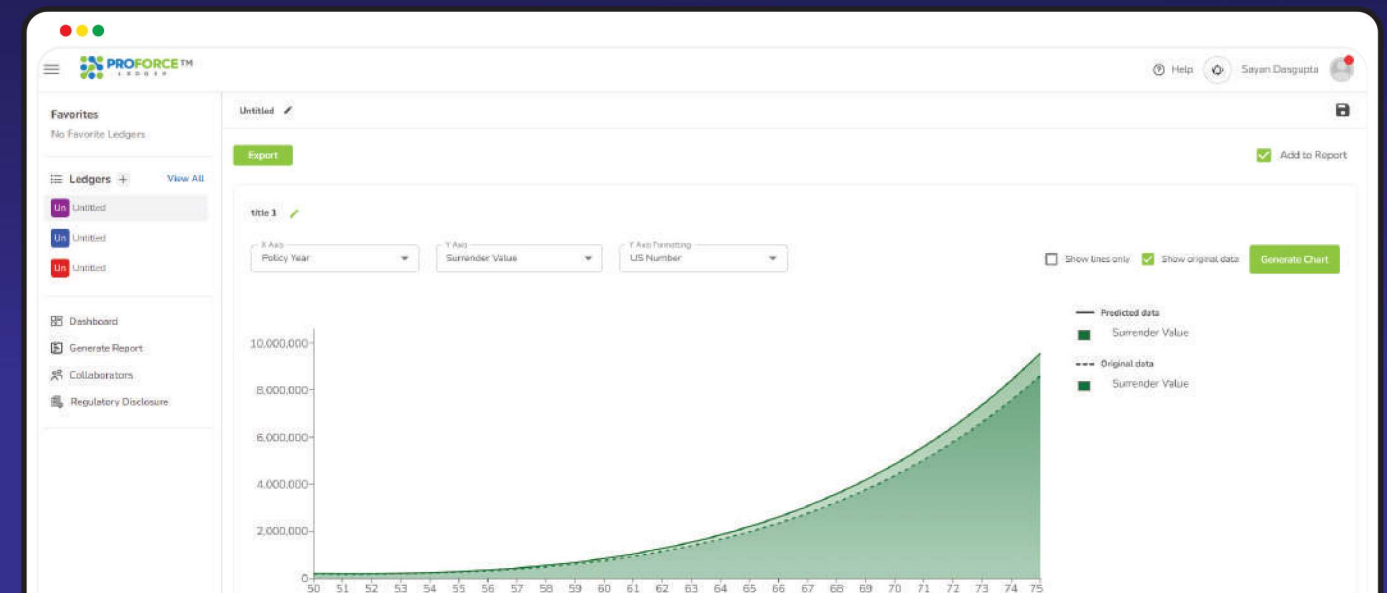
PROFORCE™
LEDGER

Help Sayan Dasgupta

Favorites
No Favorite Ledgers

Ledgers + View All
Un Untitled
Un Untitled
Un Untitled

Dashboard
Generate Report
Collaborators
Regulatory Disclosure

Untitled

Export

Add to Report

title 1

X Axis
Policy Year

Y Axis
Surrender Value

Y Axis Formatting
US Number

Show lines only
Show original data
Generate Chart

Predicted data
Surrender Value
Original data
Surrender Value

10,000,000
8,000,000
6,000,000
4,000,000
2,000,000
0

50 51 52 53 54 55 56 57 58 59 60 61 62 63 64 65 66 67 68 69 70 71 72 73 74 75